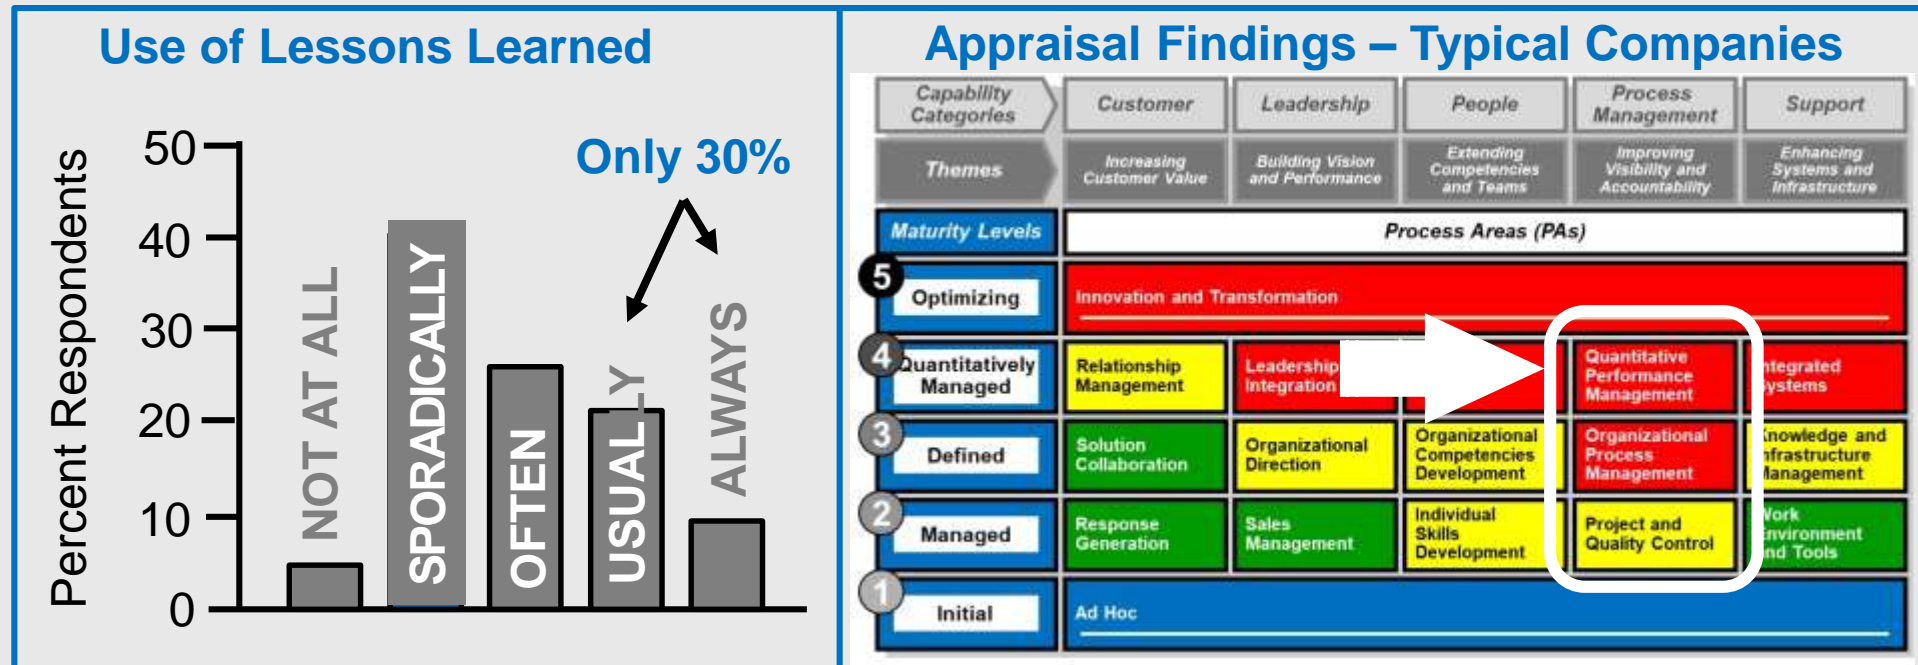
Use of Lessons Learned

Percent Respondents

50
40
30
20
10
0

Only 30%

NOT AT ALL
SPORADICALLY
OFTEN
USUALLY
ALWAYS

Appraisal Findings – Typical Companies

| Capability Categories | Customer | Leadership | People | Process Management | Support |
|---|---|---|---|---|---|
| Themes | Increasing Customer Value | Building Vision and Performance | Extending Competencies and Teams | Improving Visibility and Accountability | Enhancing Systems and Infrastructure |
| Maturity Levels | Process Areas (PAs) | | | | |
| 5 Optimizing | Innovation and Transformation | | | | |
| 4 Quantitatively Managed | Relationship Management | Leadership Integration | | Quantitative Performance Management | ntegrated ystems |
| 3 Defined | Solution Collaboration | Organizational Direction | Organizational Competencies Development | Organizational Process Management | nowledge and nfrastructure lanagement |
| 2 Managed | Response Generation | Sales Management | Individual Skills Development | Project and Quality Control | Work nvironment nd Tools |
| 1 Initial | Ad Hoc | | | | |